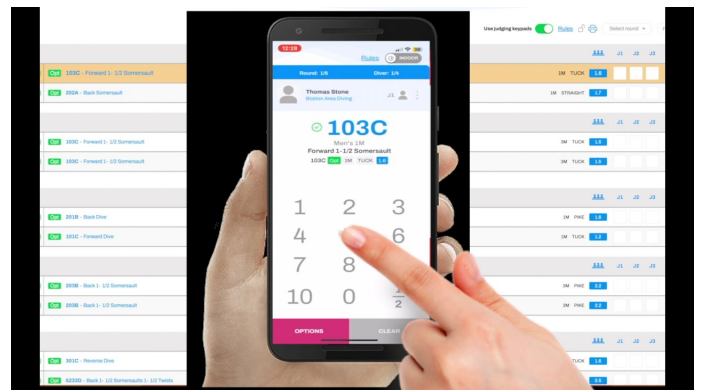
Use judging keypads Rules Select round

J1 J2 J3

Opt 103C - Forward 1- 1/2 Somersault 1M TUCK 1.6

Opt 202A - Back Somersault 1M STRAIGHT 1.7

J1 J2 J3

Opt 103C - Forward 1- 1/2 Somersault 3M TUCK 1.6

Opt 103C - Forward 1- 1/2 Somersault 3M TUCK 1.6

J1 J2 J3

Opt 201B - Back Dive 1M PIKE 1.6

Opt 101C - Forward Dive 1M TUCK 1.2

J1 J2 J3

Opt 203B - Back 1- 1/2 Somersault 3M PIKE 2.2

Opt 203B - Back 1- 1/2 Somersault 3M PIKE 2.2

J1 J2 J3

Opt 301C - Reverse Dive 1.6

Opt 5233D - Back 1- 1/2 Somersault 1- 1/2 Twists 3.0

12:28

Rules REFEREE

Round: 1/8 Diver: 1/4

Thomas Stone
Boston Area Diving
J1

103C

Men's 1M
Forward 1-1/2 Somersault
103C Opt 1M TUCK 1.6

1 2 3
4 6
7 8
10 0 $\frac{1}{2}$

OPTIONS CLEAR